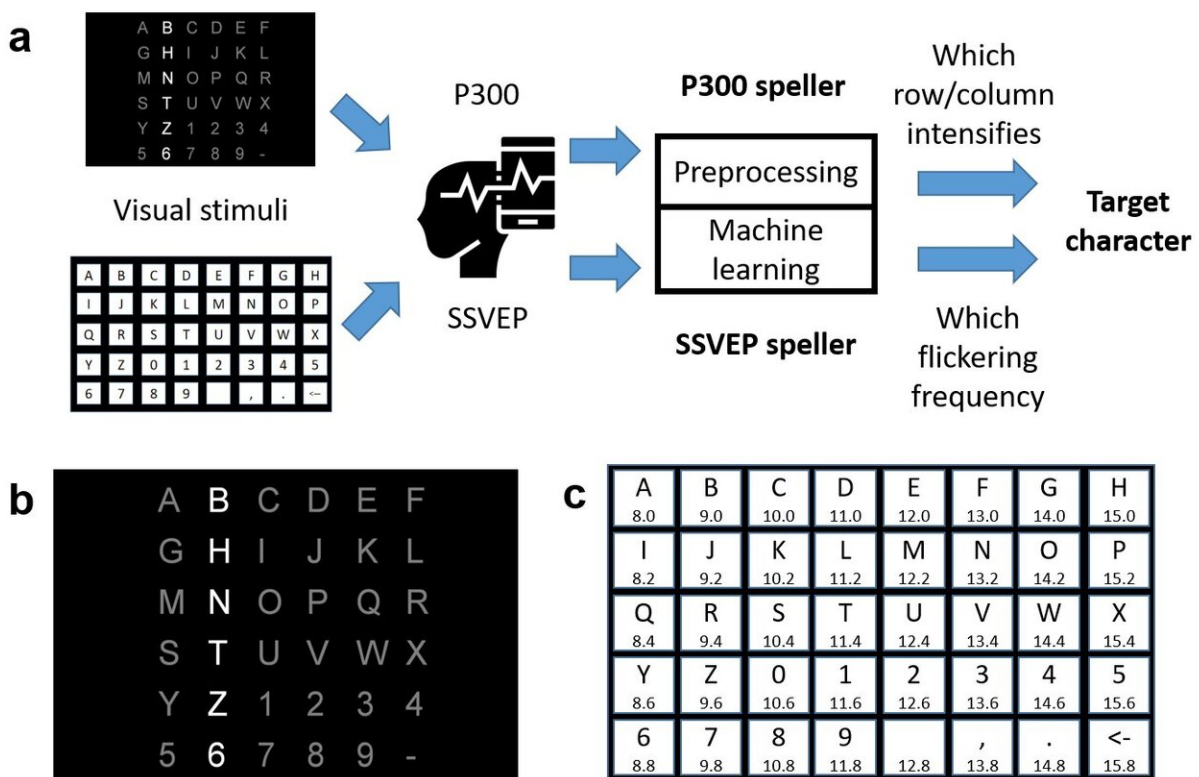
a

A B C D E F
G H I J K L
M N O P Q R
S T U V W X
Y Z 1 2 3 4
5 6 7 8 9 -

Visual stimuli

| A | B | C | D | E | F | G | H |
|---|---|---|---|---|---|---|---|
| I | J | K | L | M | N | O | P |
| Q | R | S | T | U | V | W | X |
| Y | Z | 0 | 1 | 2 | 3 | 4 | 5 |
| 6 | 7 | 8 | 9 |  | , | . | <- |

P300

SSVEP

P300 speller

Preprocessing

Machine learning

SSVEP speller

Which row/column intensifies

Which flickering frequency

Target character

b

A B C D E F
G H I J K L
M N O P Q R
S T U V W X
Y Z 1 2 3 4
5 6 7 8 9 -

c

| A 8.0 | B 9.0 | C 10.0 | D 11.0 | E 12.0 | F 13.0 | G 14.0 | H 15.0 |
|---|---|---|---|---|---|---|---|
| I 8.2 | J 9.2 | K 10.2 | L 11.2 | M 12.2 | N 13.2 | O 14.2 | P 15.2 |
| Q 8.4 | R 9.4 | S 10.4 | T 11.4 | U 12.4 | V 13.4 | W 14.4 | X 15.4 |
| Y 8.6 | Z 9.6 | 0 10.6 | 1 11.6 | 2 12.6 | 3 13.6 | 4 14.6 | 5 15.6 |
| 6 8.8 | 7 9.8 | 8 10.8 | 9 11.8 | 12.8 | , 13.8 | . 14.8 | <- 15.8 |